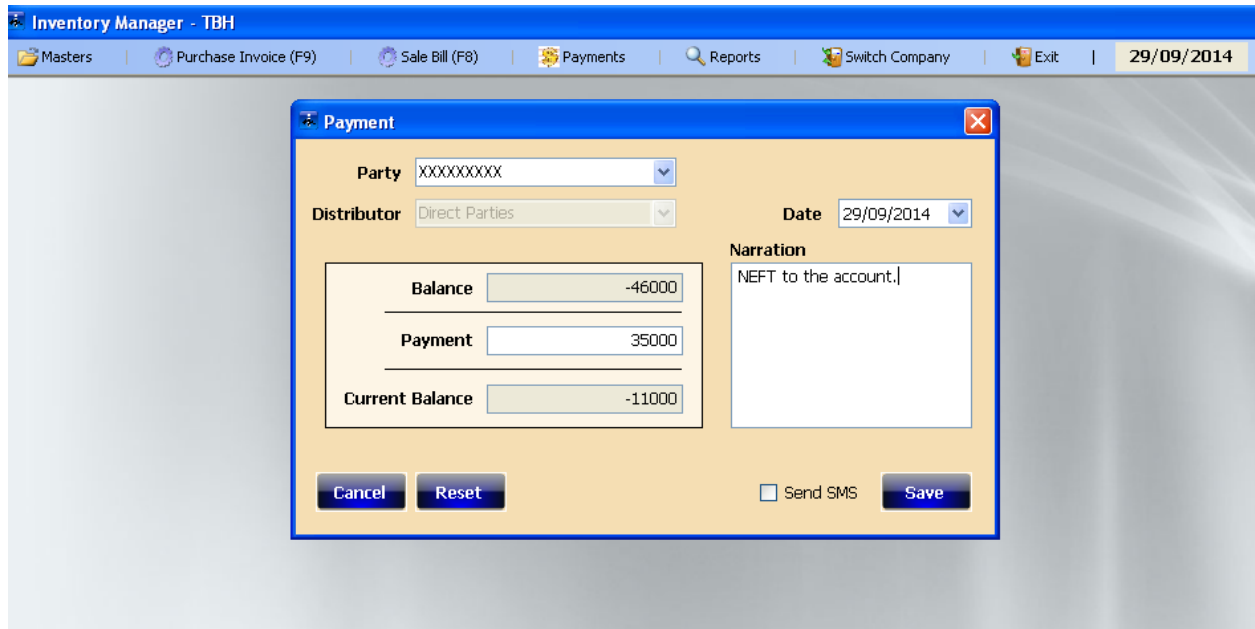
Inventory Manager - TBH

Masters | Purchase Invoice (F9) | Sale Bill (F8) | Payments | Reports | Switch Company | Exit | 29/09/2014

Payment

Party XXXXXXXXX

Distributor Direct Parties

Date 29/09/2014

Narration

NEFT to the account.

Balance -46000

Payment 35000

Current Balance -11000

Cancel Reset

Send SMS Save